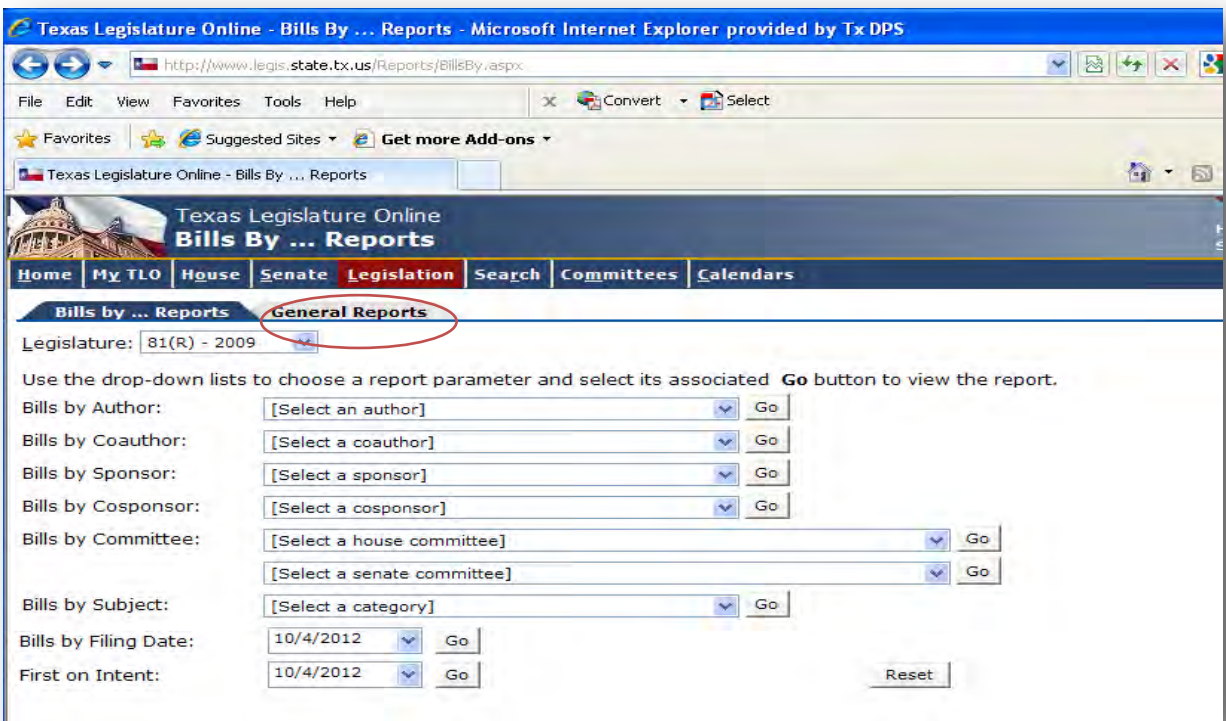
Texas Legislature Online - Bills By ... Reports - Microsoft Internet Explorer provided by Tx DPS

http://www.legis.state.tx.us/Reports/BillsBy.aspx

File Edit View Favorites Tools Help

Convert Select

Favorites Suggested Sites Get more Add-ons

Texas Legislature Online - Bills By ... Reports

Texas Legislature Online
Bills By ... Reports

Home My TLO House Senate Legislation Search Committees Calendars

Bills by ... Reports General Reports

Legislature: 81(R) - 2009

Use the drop-down lists to choose a report parameter and select its associated **Go** button to view the report.

Bills by Author: [Select an author] Go

Bills by Coauthor: [Select a coauthor] Go

Bills by Sponsor: [Select a sponsor] Go

Bills by Cosponsor: [Select a cosponsor] Go

Bills by Committee: [Select a house committee] Go

[Select a senate committee] Go

Bills by Subject: [Select a category] Go

Bills by Filing Date: 10/4/2012 Go

First on Intent: 10/4/2012 Go

Reset